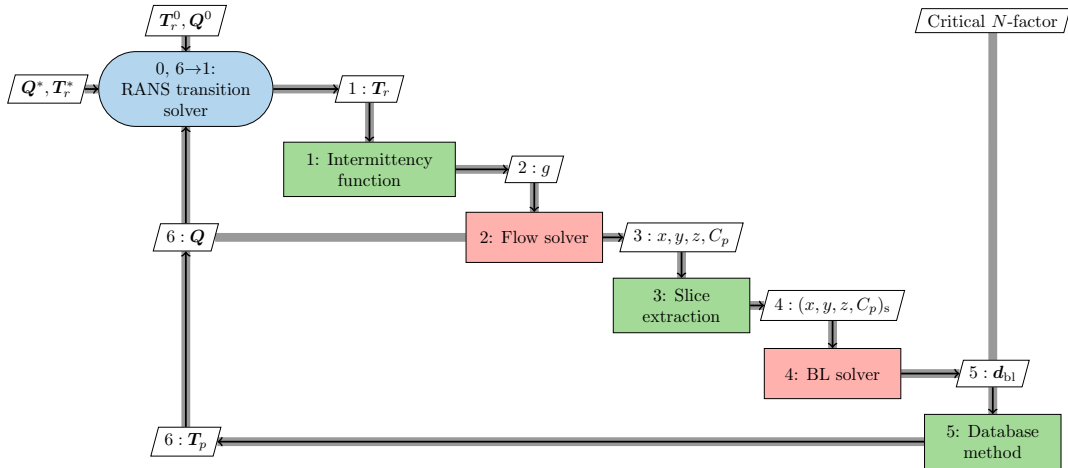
$\boldsymbol{T}_r^0, \boldsymbol{Q}^0$

Critical $N$-factor

$\boldsymbol{Q}^*, \boldsymbol{T}_r^*$

0, 6→1: RANS transition solver

$1 : \boldsymbol{T}_r$

1: Intermittency function

$2 : g$

$6 : \boldsymbol{Q}$

2: Flow solver

$3 : x, y, z, C_p$

3: Slice extraction

$4 : (x, y, z, C_p)_{\mathrm{s}}$

4: BL solver

$5 : \boldsymbol{d}_{\mathrm{bl}}$

$6 : \boldsymbol{T}_p$

5: Database method